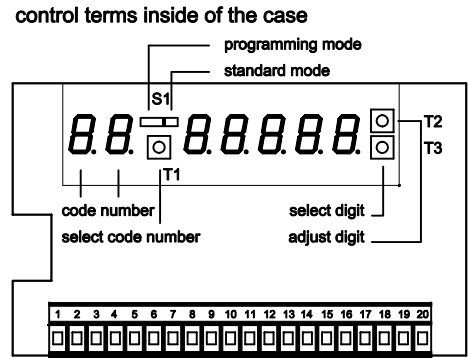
control terms inside of the case

programming mode

standard mode

S1

8.8. 8.8.8.8.8.8.

T1

T2

T3

code number

select code number

select digit

adjust digit

1 2 3 4 5 6 7 8 9 10 11 12 13 14 15 16 17 18 19 20